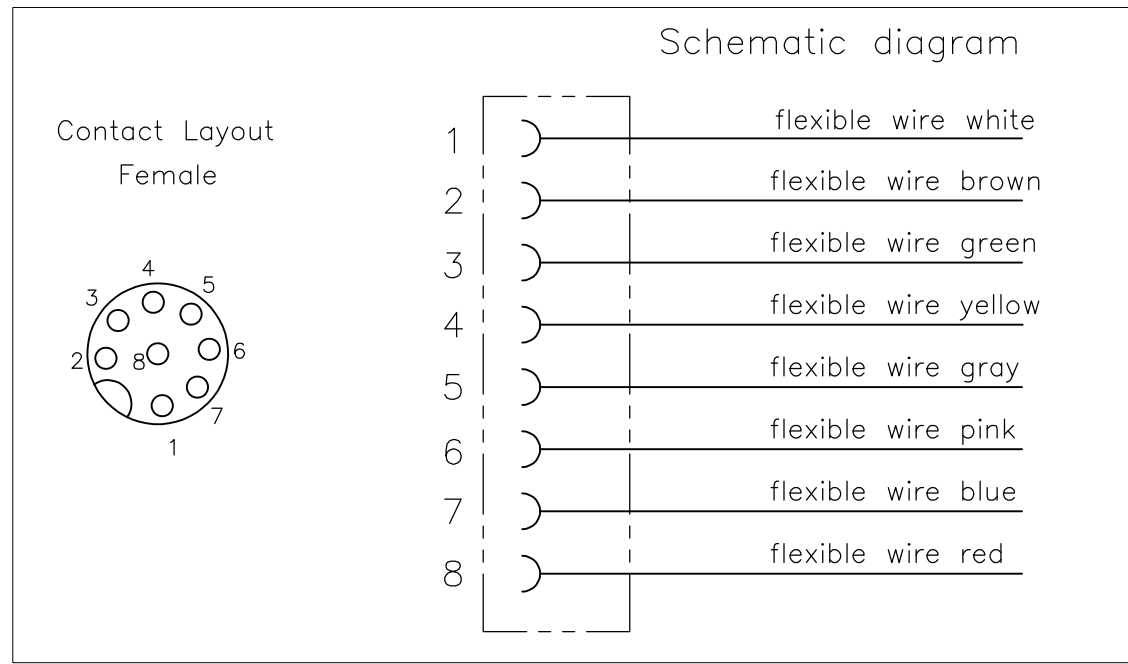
Schematic diagram

Contact Layout
Female

4
3
5
2
8
6
7
1

1 flexible wire white
2 flexible wire brown
3 flexible wire green
4 flexible wire yellow
5 flexible wire gray
6 flexible wire pink
7 flexible wire blue
8 flexible wire red